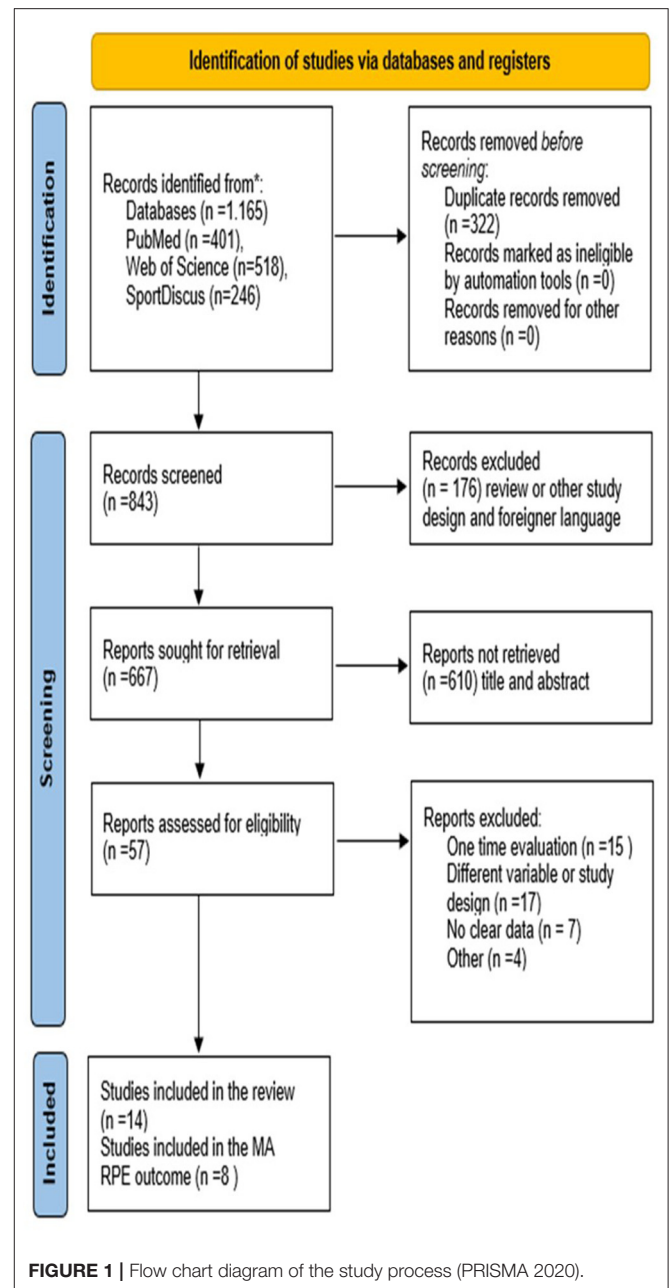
Identification of studies via databases and registers

Identification

Records identified from*:
Databases (n =1.165)
PubMed (n =401),
Web of Science (n=518),
SportDiscus (n=246)

Records removed *before screening*:
Duplicate records removed (n =322)
Records marked as ineligible by automation tools (n =0)
Records removed for other reasons (n =0)

Screening

Records screened
(n =843)

Records excluded
(n = 176) review or other study design and foreigner language

Reports sought for retrieval
(n =667)

Reports not retrieved
(n =610) title and abstract

Reports assessed for eligibility
(n =57)

Reports excluded:
One time evaluation (n =15 )
Different variable or study design (n =17)
No clear data (n = 7)
Other (n =4)

Included

Studies included in the review
(n =14)
Studies included in the MA RPE outcome (n =8 )

**FIGURE 1 |** Flow chart diagram of the study process (PRISMA 2020).